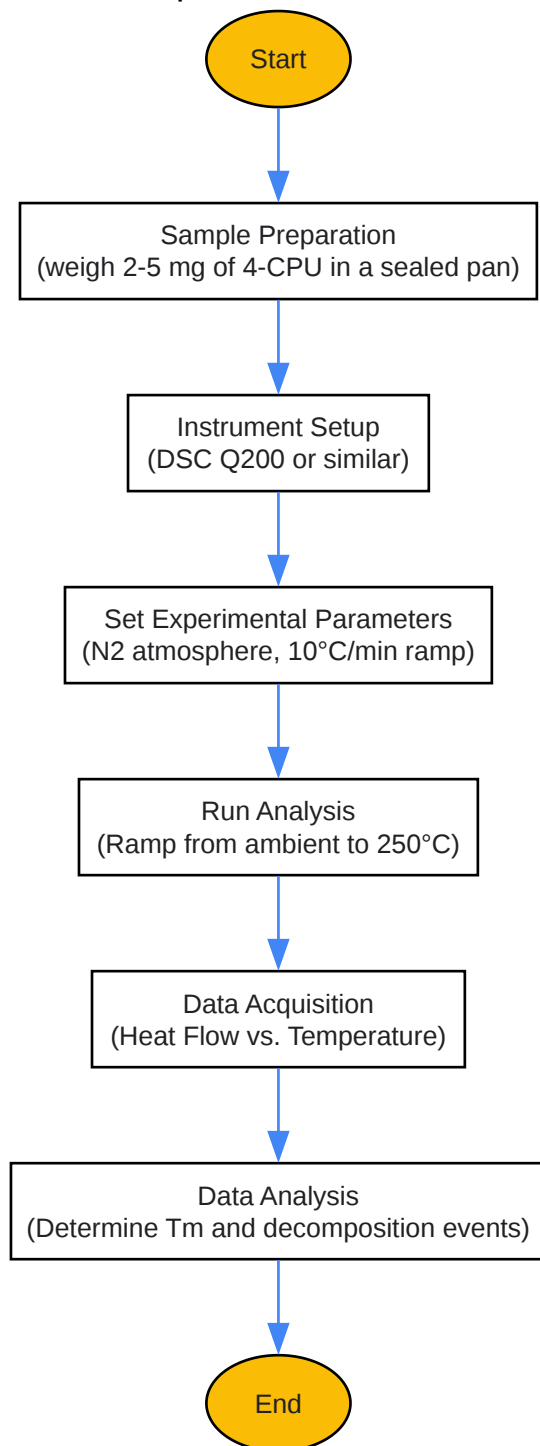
Start

Sample Preparation
(weigh 2-5 mg of 4-CPU in a sealed pan)

Instrument Setup
(DSC Q200 or similar)

Set Experimental Parameters
(N2 atmosphere, 10°C/min ramp)

Run Analysis
(Ramp from ambient to 250°C)

Data Acquisition
(Heat Flow vs. Temperature)

Data Analysis
(Determine Tm and decomposition events)

End